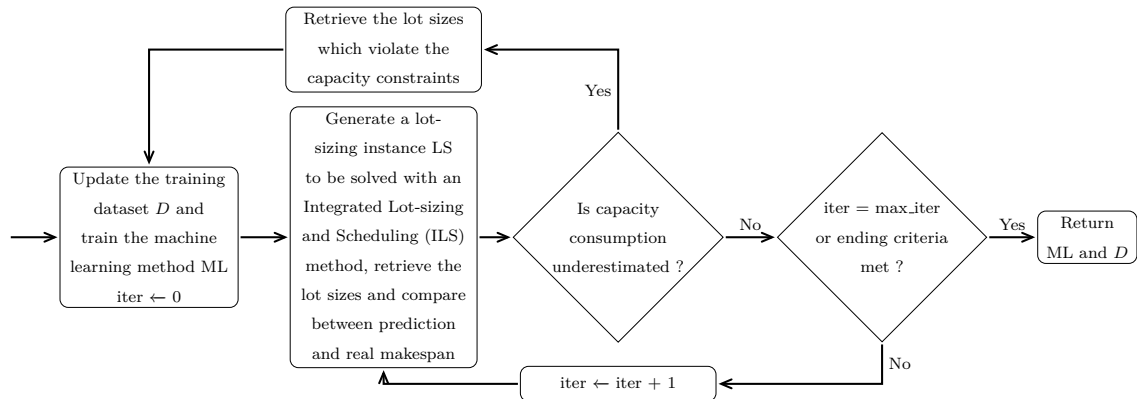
Retrieve the lot sizes which violate the capacity constraints

Yes

Update the training dataset $D$ and train the machine learning method ML iter $\leftarrow 0$

Generate a lot-sizing instance LS to be solved with an Integrated Lot-sizing and Scheduling (ILS) method, retrieve the lot sizes and compare between prediction and real makespan

Is capacity consumption underestimated ?

No

iter = max_iter or ending criteria met ?

Yes

Return ML and $D$

No

iter $\leftarrow$ iter + 1